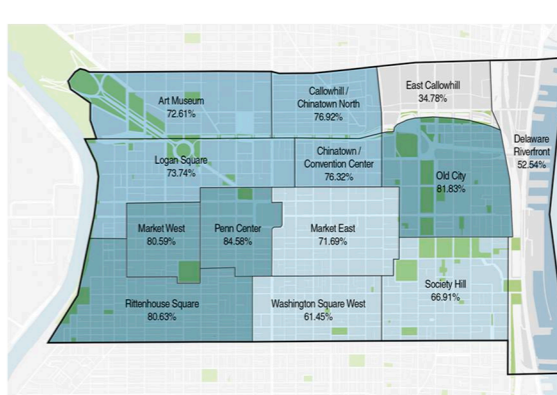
Art Museum
72.61%

Callowhill / Chinatown North
76.92%

East Callowhill
34.78%

Delaware Riverfront
52.54%

Logan Square
73.74%

Chinatown / Convention Center
76.32%

Old City
81.83%

Market West
80.59%

Penn Center
84.58%

Market East
71.69%

Rittenhouse Square
80.63%

Washington Square West
61.45%

Society Hill
66.91%